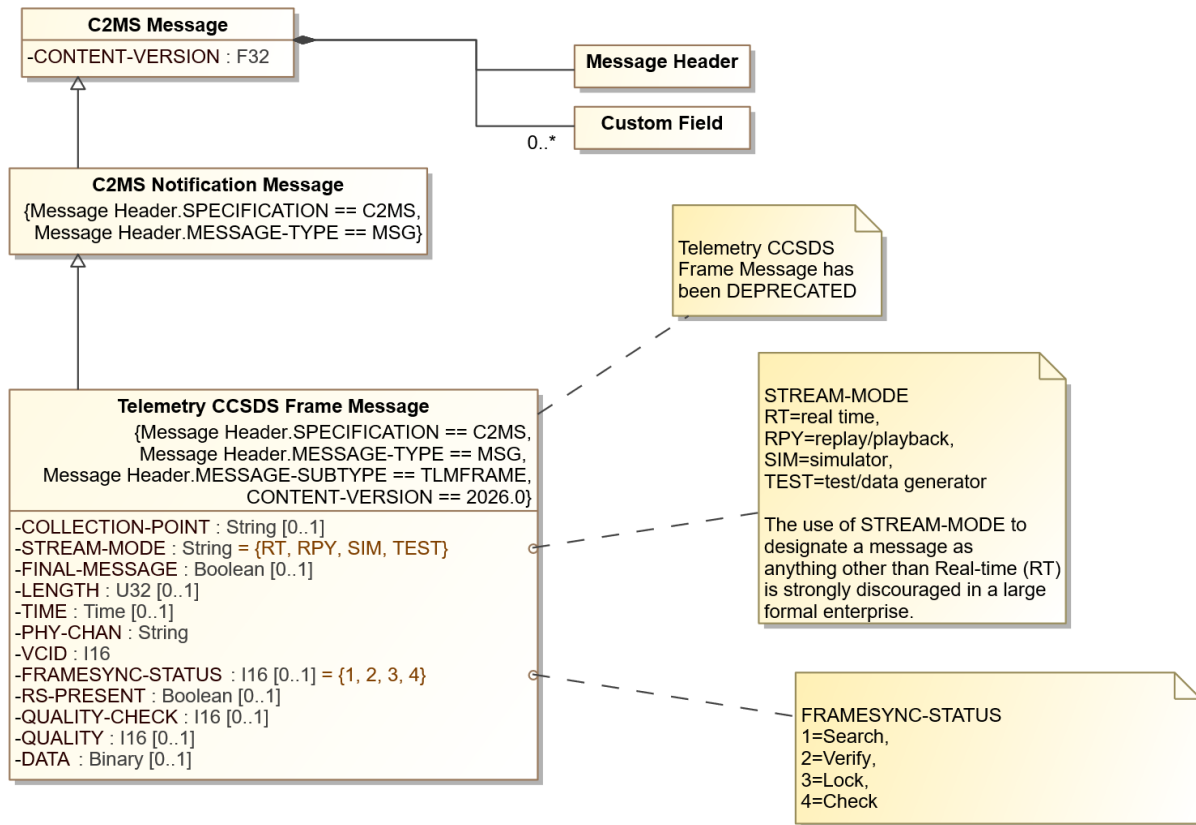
C2MS Message
-CONTENT-VERSION : F32

Message Header

0..*
Custom Field

C2MS Notification Message
{Message Header.SPECIFICATION == C2MS, Message Header.MESSAGE-TYPE == MSG}

Telemetry CCSDS Frame Message has been DEPRECATED

STREAM-MODE
RT=real time,
RPY=replay/playback,
SIM=simulator,
TEST=test/data generator

The use of STREAM-MODE to designate a message as anything other than Real-time (RT) is strongly discouraged in a large formal enterprise.

Telemetry CCSDS Frame Message
{Message Header.SPECIFICATION == C2MS, Message Header.MESSAGE-TYPE == MSG, Message Header.MESSAGE-SUBTYPE == TLMFRAME, CONTENT-VERSION == 2026.0}
-COLLECTION-POINT : String [0..1]
-STREAM-MODE : String = {RT, RPY, SIM, TEST}
-FINAL-MESSAGE : Boolean [0..1]
-LENGTH : U32 [0..1]
-TIME : Time [0..1]
-PHY-CHAN : String
-VCID : I16
-FRAMESYNC-STATUS : I16 [0..1] = {1, 2, 3, 4}
-RS-PRESENT : Boolean [0..1]
-QUALITY-CHECK : I16 [0..1]
-QUALITY : I16 [0..1]
-DATA : Binary [0..1]

FRAMESYNC-STATUS
1=Search,
2=Verify,
3=Lock,
4=Check